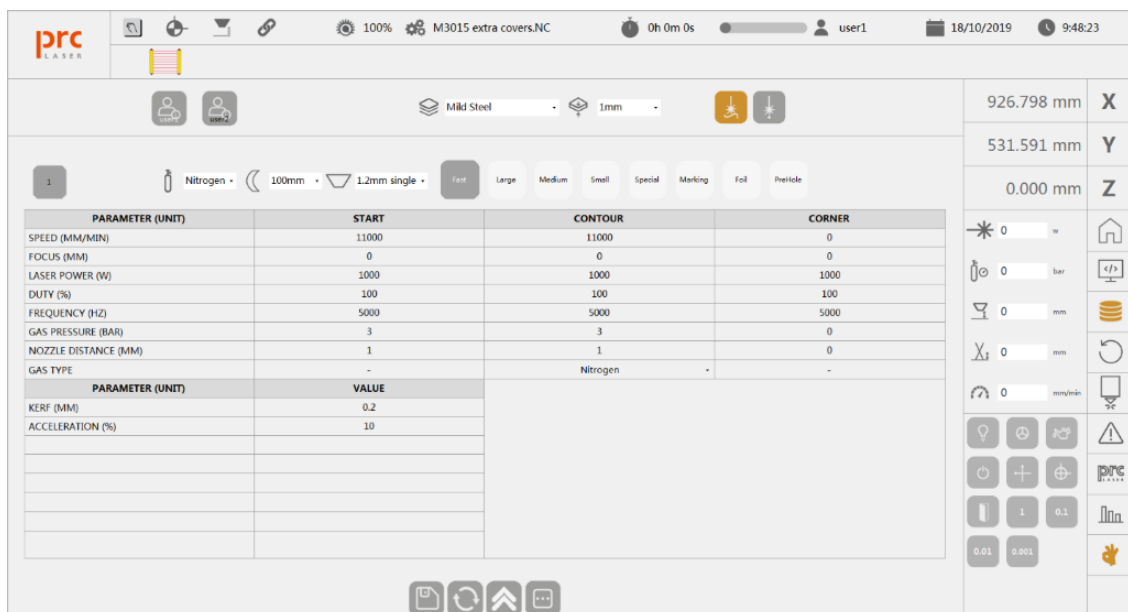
prc LASER

100% M3015 extra covers.NC 0h 0m 0s user1 18/10/2019 9:48:23

USER1 USER2

Mild Steel 1mm

926.798 mm X
531.591 mm Y
0.000 mm Z

1

Nitrogen 100mm 1.2mm single Fast Large Medium Small Special Marking Foil PreHole

| PARAMETER (UNIT) | START | CONTOUR | CORNER |
|---|---|---|---|
| SPEED (MM/MIN) | 11000 | 11000 | 0 |
| FOCUS (MM) | 0 | 0 | 0 |
| LASER POWER (W) | 1000 | 1000 | 1000 |
| DUTY (%) | 100 | 100 | 100 |
| FREQUENCY (HZ) | 5000 | 5000 | 5000 |
| GAS PRESSURE (BAR) | 3 | 3 | 0 |
| NOZZLE DISTANCE (MM) | 1 | 1 | 0 |
| GAS TYPE | - | Nitrogen | - |

| PARAMETER (UNIT) | VALUE |
|---|---|
| KERF (MM) | 0.2 |
| ACCELERATION (%) | 10 |

0 w
0 bar
0 mm
0 mm
0 mm/min

1 0.1 0.01 0.001

prc LASER